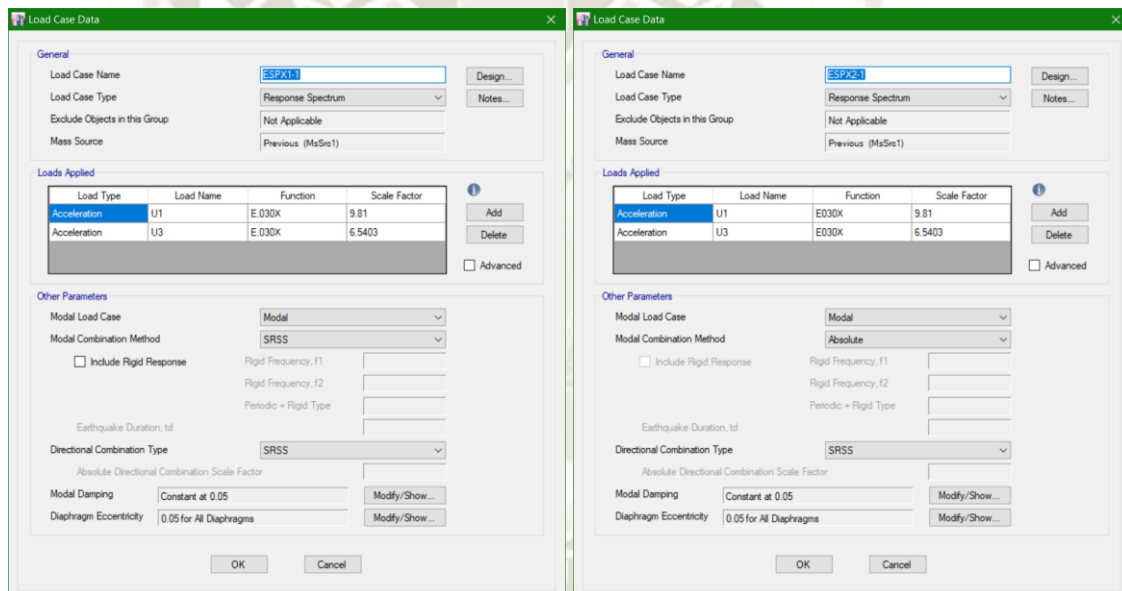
Load Case Data

General
Load Case Name ESPX1-1
Design...
Load Case Type Response Spectrum
Notes...
Exclude Objects in this Group Not Applicable
Mass Source Previous (MsSrc1)

Loads Applied

| Load Type | Load Name | Function | Scale Factor |
|---|---|---|---|
| Acceleration | U1 | E.030X | 9.81 |
| Acceleration | U3 | E.030X | 6.5403 |

Add
Delete
Advanced

Other Parameters
Modal Load Case Modal
Modal Combination Method SRSS
Include Rigid Response
Rigid Frequency, f1
Rigid Frequency, f2
Periodic + Rigid Type
Earthquake Duration, td
Directional Combination Type SRSS
Absolute Directional Combination Scale Factor
Modal Damping Constant at 0.05 Modify/Show...
Diaphragm Eccentricity 0.05 for All Diaphragms Modify/Show...

OK Cancel

Load Case Data

General
Load Case Name ESPX2-1
Design...
Load Case Type Response Spectrum
Notes...
Exclude Objects in this Group Not Applicable
Mass Source Previous (MsSrc1)

Loads Applied

| Load Type | Load Name | Function | Scale Factor |
|---|---|---|---|
| Acceleration | U1 | E030X | 9.81 |
| Acceleration | U3 | E030X | 6.5403 |

Add
Delete
Advanced

Other Parameters
Modal Load Case Modal
Modal Combination Method Absolute
Include Rigid Response
Rigid Frequency, f1
Rigid Frequency, f2
Periodic + Rigid Type
Earthquake Duration, td
Directional Combination Type SRSS
Absolute Directional Combination Scale Factor
Modal Damping Constant at 0.05 Modify/Show...
Diaphragm Eccentricity 0.05 for All Diaphragms Modify/Show...

OK Cancel